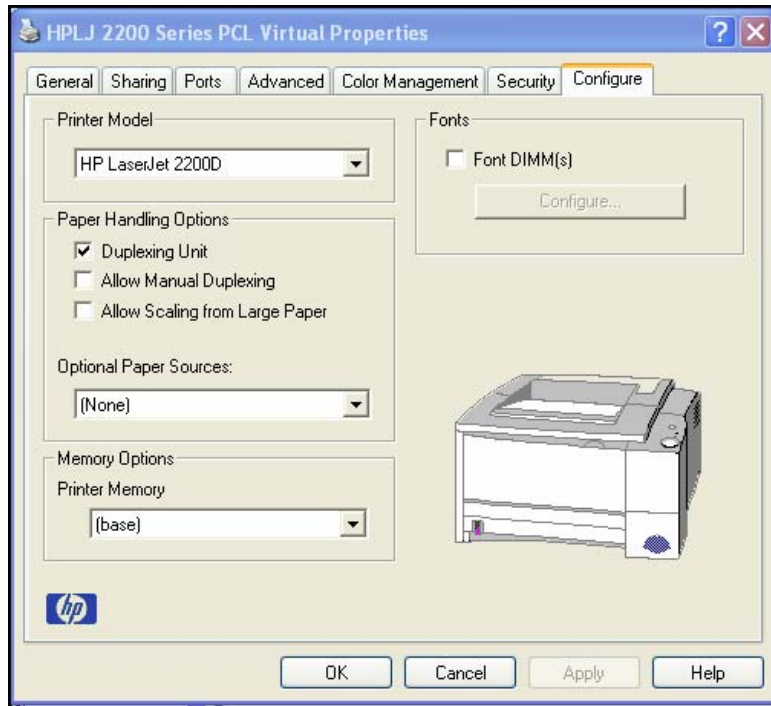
HPLJ 2200 Series PCL Virtual Properties

General | Sharing | Ports | Advanced | Color Management | Security | Configure

Printer Model

HP LaserJet 2200D

Paper Handling Options

☑ Duplexing Unit

☐ Allow Manual Duplexing

☐ Allow Scaling from Large Paper

Optional Paper Sources:

(None)

Memory Options

Printer Memory

(base)

Fonts

☐ Font DIMM(s)

Configure...

hp

OK | Cancel | Apply | Help